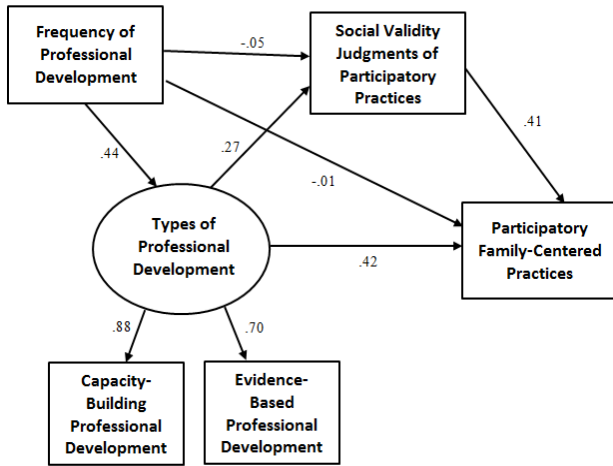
Frequency of Professional Development

-.05

Social Validity Judgments of Participatory Practices

.44

.27

-.01

.41

Types of Professional Development

.42

Participatory Family-Centered Practices

.88

.70

Capacity-Building Professional Development

Evidence-Based Professional Development